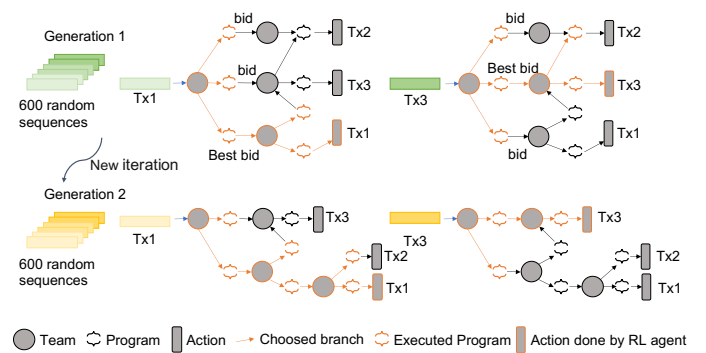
Generation 1

600 random sequences

Tx1

bid

bid

Best bid

Tx2

Tx3

Tx1

Tx3

bid

Best bid

bid

Tx2

Tx3

Tx1

New iteration

Generation 2

600 random sequences

Tx1

Tx3

Tx2

Tx1

Tx3

Tx3

Tx2

Tx1

Team Program Action Choosed branch Executed Program Action done by RL agent